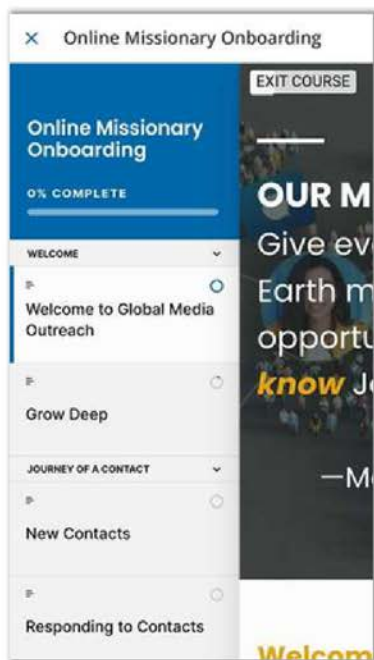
× Online Missionary Onboarding

Online Missionary Onboarding

0% COMPLETE

WELCOME

Welcome to Global Media Outreach

Grow Deep

JOURNEY OF A CONTACT

New Contacts

Responding to Contacts

EXIT COURSE

OUR M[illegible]

Give eve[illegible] Earth m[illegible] opportu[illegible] know Je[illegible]

—M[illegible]

Welcom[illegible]